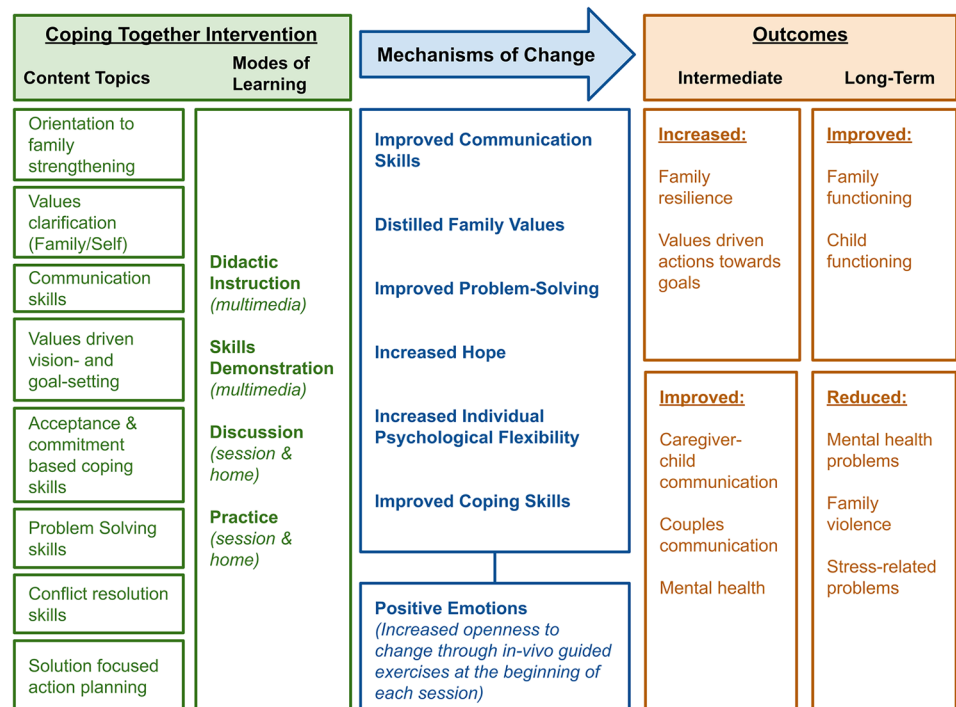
Coping Together Intervention

Content Topics

Modes of Learning

Orientation to family strengthening

Values clarification (Family/Self)

Communication skills

Values driven vision- and goal-setting

Acceptance & commitment based coping skills

Problem Solving skills

Conflict resolution skills

Solution focused action planning

Didactic Instruction (multimedia)

Skills Demonstration (multimedia)

Discussion (session & home)

Practice (session & home)

Mechanisms of Change

Improved Communication Skills

Distilled Family Values

Improved Problem-Solving

Increased Hope

Increased Individual Psychological Flexibility

Improved Coping Skills

Positive Emotions (Increased openness to change through in-vivo guided exercises at the beginning of each session)

Outcomes

Intermediate

Long-Term

Increased:

Family resilience

Values driven actions towards goals

Improved:

Family functioning

Child functioning

Improved:

Caregiver-child communication

Couples communication

Mental health

Reduced:

Mental health problems

Family violence

Stress-related problems